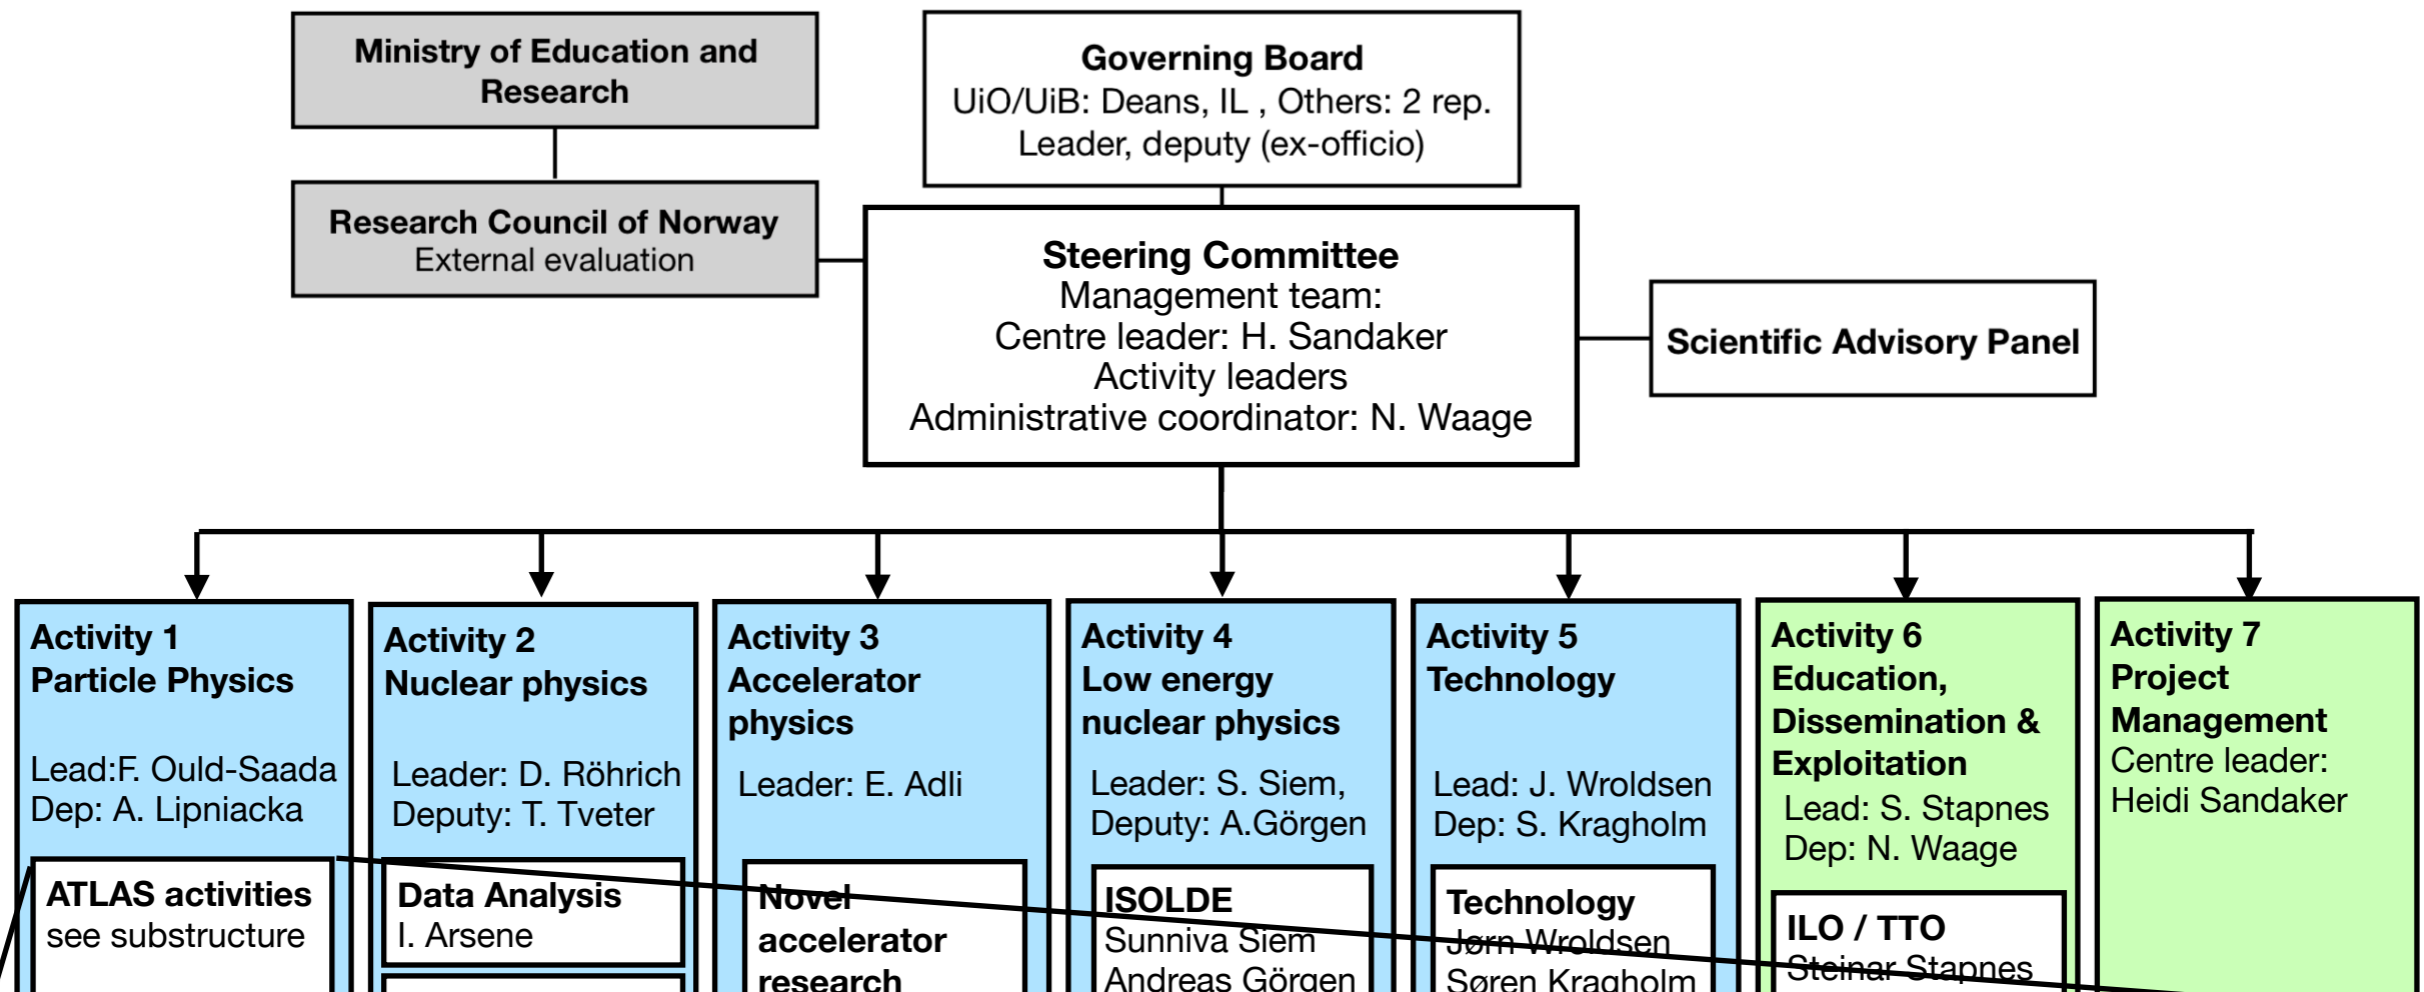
Ministry of Education and Research

Research Council of Norway
External evaluation

Governing Board
UiO/UiB: Deans, IL , Others: 2 rep.
Leader, deputy (ex-officio)

Steering Committee
Management team:
Centre leader: H. Sandaker
Activity leaders
Administrative coordinator: N. Waage

Scientific Advisory Panel

Activity 1
Particle Physics
Lead:F. Ould-Saada
Dep: A. Lipniacka

ATLAS activities
see substructure

Activity 2
Nuclear physics
Leader: D. Röhrich
Deputy: T. Tveter

Data Analysis
I. Arsene

Activity 3
Accelerator physics
Leader: E. Adli

Novel accelerator research

Activity 4
Low energy nuclear physics
Leader: S. Siem,
Deputy: A.Görgen

ISOLDE
Sunniva Siem
Andreas Görgen

Activity 5
Technology
Lead: J. Wroldsen
Dep: S. Kragholm

Technology
Jørn Wroldsen
Søren Kragholm

Activity 6
Education, Dissemination & Exploitation
Lead: S. Stapnes
Dep: N. Waage

ILO / TTO
Steinar Stapnes

Activity 7
Project Management
Centre leader:
Heidi Sandaker